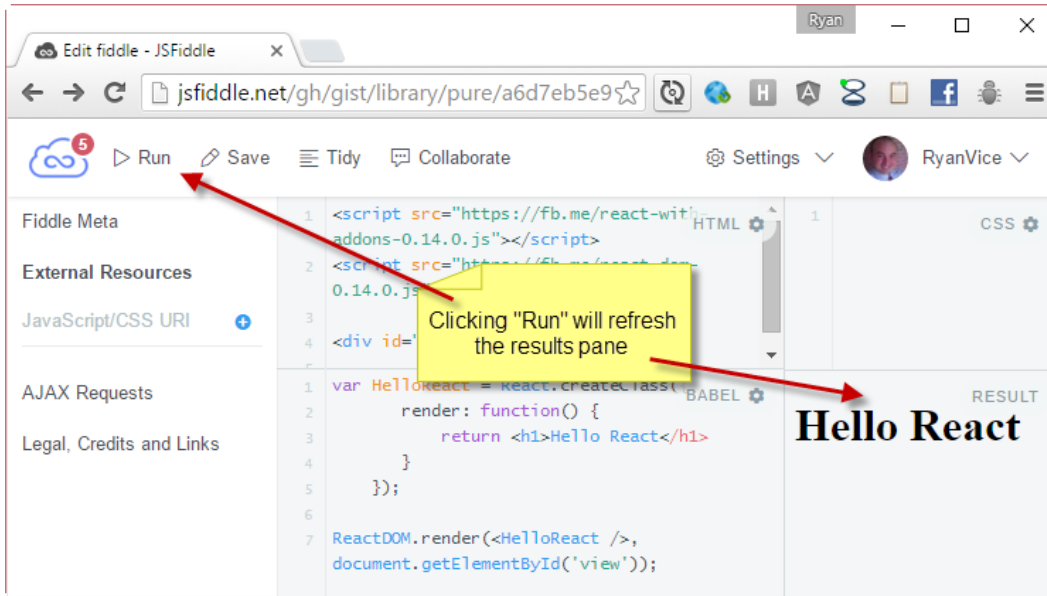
Ryan

Edit fiddle - JSFiddle

jsfiddle.net/gh/gist/library/pure/a6d7eb5e9

5

Run Save Tidy Collaborate

Settings

RyanVice

Fiddle Meta

External Resources

JavaScript/CSS URI

AJAX Requests

Legal, Credits and Links

1 <script src="https://fb.me/react-with-addons-0.14.0.js"></script>
2 <script src="https://fb.me/react-dom-0.14.0.js
3
4 <div id="

HTML

1

CSS

Clicking "Run" will refresh the results pane

1 var HelloReact = React.createClass({
2 render: function() {
3 return <h1>Hello React</h1>
4 }
5 });
6
7 ReactDOM.render(<HelloReact />, document.getElementById('view'));

BABEL

RESULT

Hello React